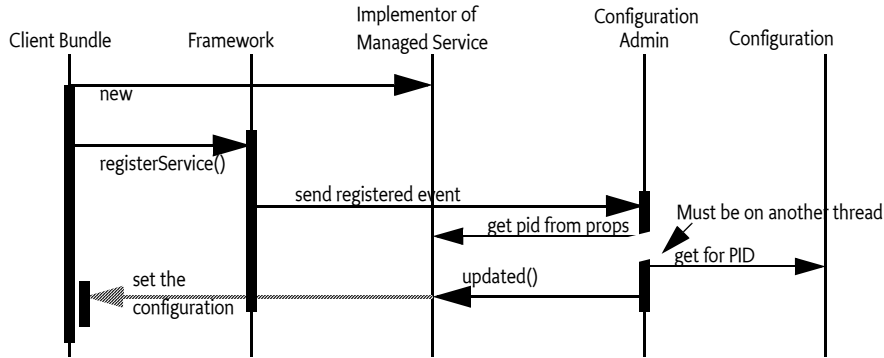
Client Bundle

Framework

Implementor of Managed Service

Configuration Admin

Configuration

new

registerService()

send registered event

get pid from props

Must be on another thread

get for PID

set the configuration

updated()